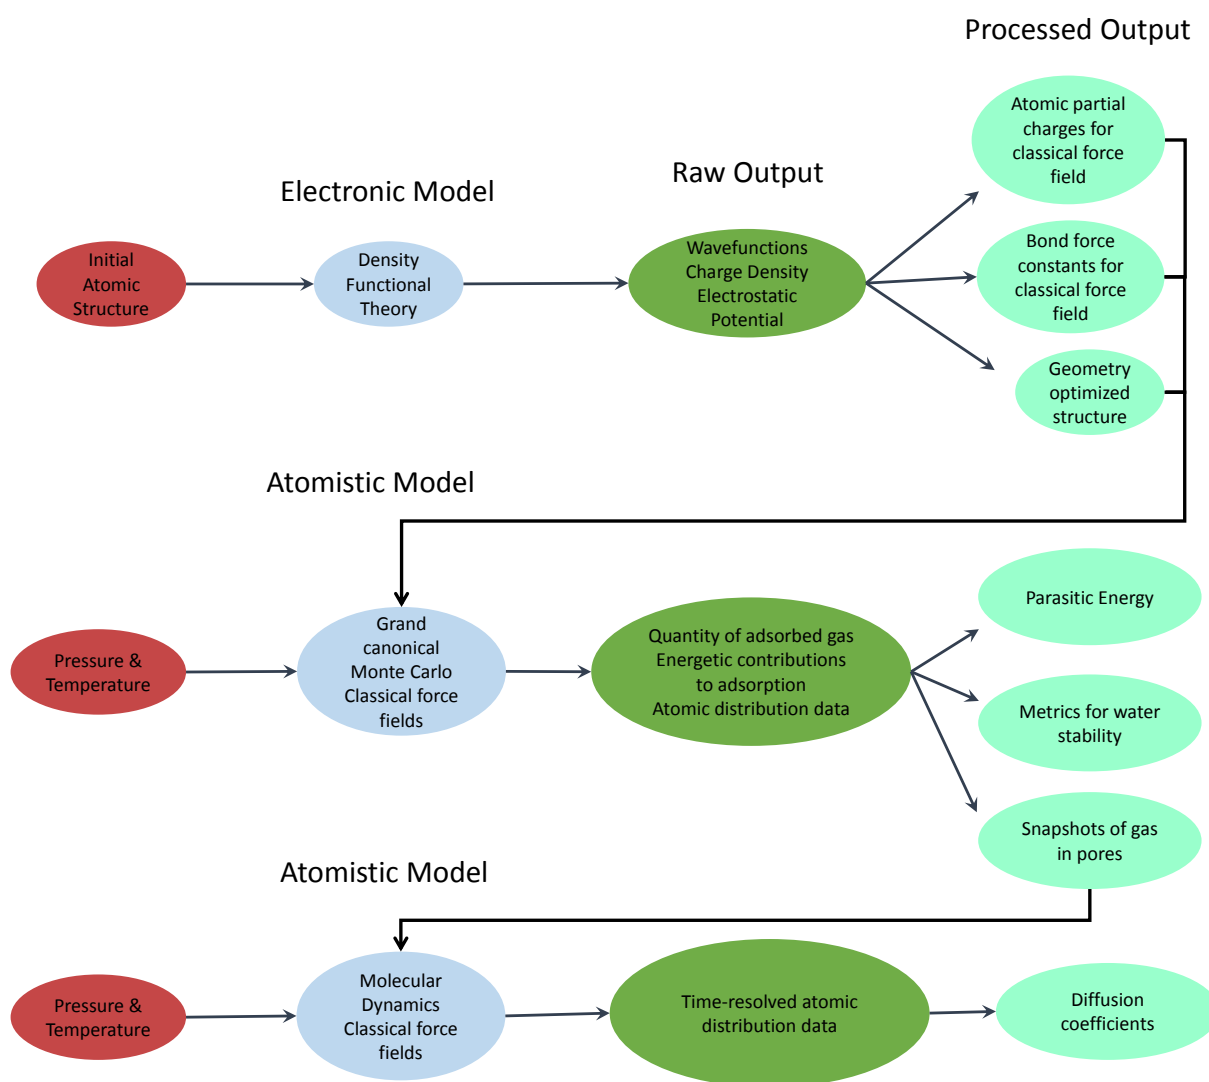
Processed Output

Electronic Model

Raw Output

Atomic partial charges for classical force field

Initial Atomic Structure

Density Functional Theory

Wavefunctions Charge Density Electrostatic Potential

Bond force constants for classical force field

Geometry optimized structure

Atomistic Model

Parasitic Energy

Pressure & Temperature

Grand canonical Monte Carlo Classical force fields

Quantity of adsorbed gas Energetic contributions to adsorption Atomic distribution data

Metrics for water stability

Snapshots of gas in pores

Atomistic Model

Pressure & Temperature

Molecular Dynamics Classical force fields

Time-resolved atomic distribution data

Diffusion coefficients